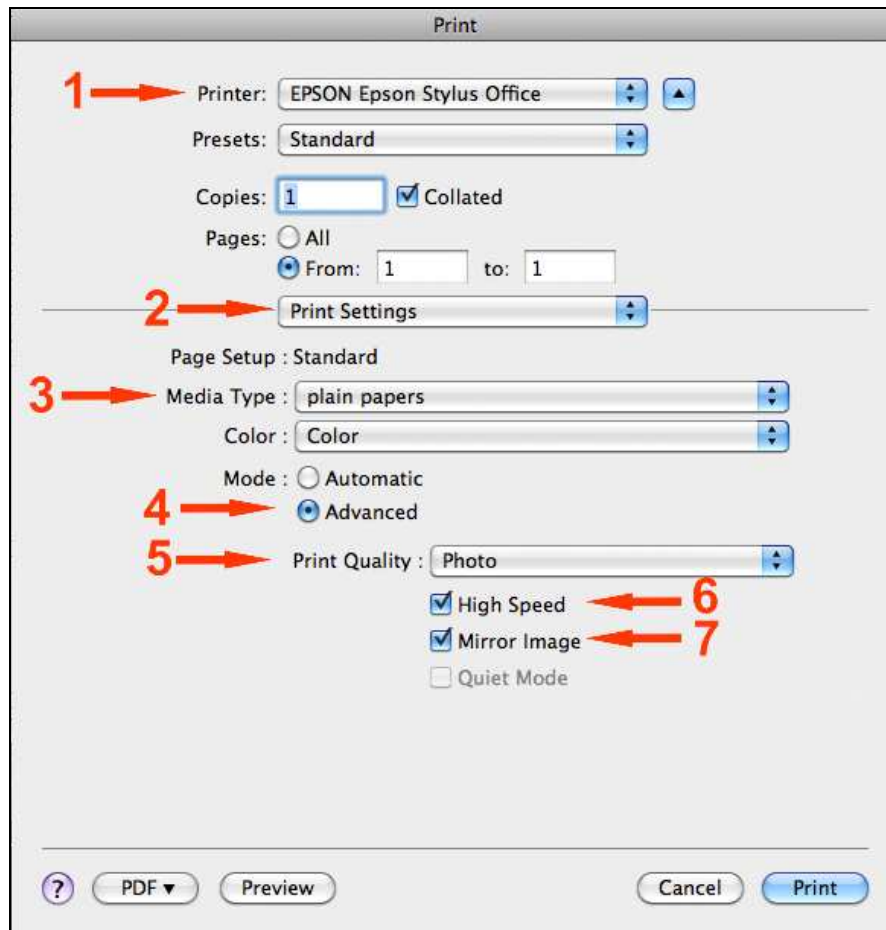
Print

1 Printer: EPSON Epson Stylus Office

Presets: Standard

Copies: 1 Collated

Pages: All
From: 1 to: 1

2 Print Settings

Page Setup : Standard

3 Media Type : plain papers

Color : Color

Mode : Automatic
4 Advanced

5 Print Quality : Photo

High Speed 6
Mirror Image 7
Quiet Mode

? PDF ▾ Preview Cancel Print